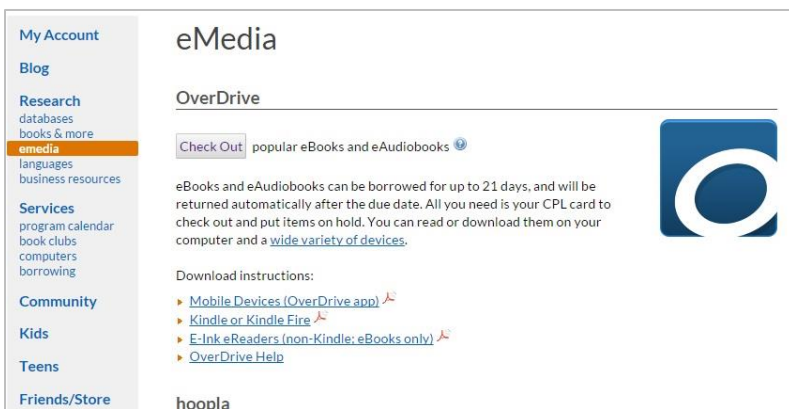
My Account

Blog

Research
databases
books & more
emedia
languages
business resources

Services
program calendar
book clubs
computers
borrowing

Community

Kids

Teens

Friends/Store

eMedia

OverDrive

Check Out popular eBooks and eAudiobooks

eBooks and eAudiobooks can be borrowed for up to 21 days, and will be returned automatically after the due date. All you need is your CPL card to check out and put items on hold. You can read or download them on your computer and a wide variety of devices.

Download instructions:

- Mobile Devices (OverDrive app)
- Kindle or Kindle Fire
- E-Ink eReaders (non-Kindle; eBooks only)
- OverDrive Help

hoopla